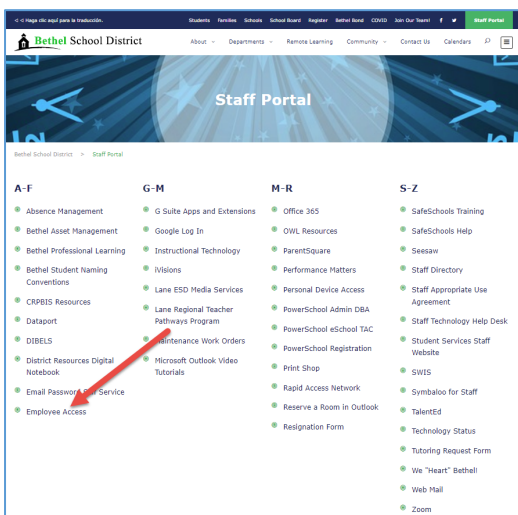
◁ ◁ Haga clic aquí para la traducción.  Students  Families  Schools  School Board  Register  Bethel Bond  COVID  Join Our Team!  f  Staff Portal

Bethel School District  About  Departments  Remote Learning  Community  Contact Us  Calendars

Staff Portal

Bethel School District > Staff Portal

A-F
Absence Management
Bethel Asset Management
Bethel Professional Learning
Bethel Student Naming Conventions
CRPBIS Resources
Dataport
DIBELS
District Resources Digital Notebook
Email Password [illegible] Service
Employee Access

G-M
G Suite Apps and Extensions
Google Log In
Instructional Technology
iVisions
Lane ESD Media Services
Lane Regional Teacher Pathways Program
Maintenance Work Orders
Microsoft Outlook Video Tutorials

M-R
Office 365
OWL Resources
ParentSquare
Performance Matters
Personal Device Access
PowerSchool Admin DBA
PowerSchool eSchool TAC
PowerSchool Registration
Print Shop
Rapid Access Network
Reserve a Room in Outlook
Resignation Form

S-Z
SafeSchools Training
SafeSchools Help
Seesaw
Staff Directory
Staff Appropriate Use Agreement
Staff Technology Help Desk
Student Services Staff Website
SWIS
Symbaloo for Staff
TalentEd
Technology Status
Tutoring Request Form
We "Heart" Bethell
Web Mail
Zoom